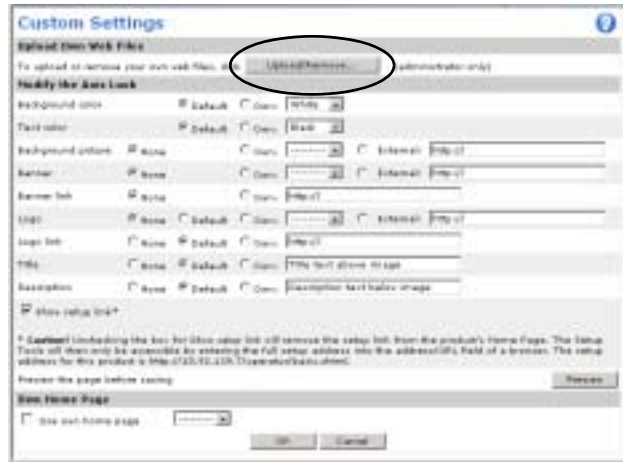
Custom Settings

Upload Own Web Files

To upload or remove your own web files, click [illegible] Upload/Remove... (administrator only)

Modify the Axis Look

Background color Default Own White

Text color Default Own Black

Background picture None Own -------- External http://

Banner None Own -------- External http://

Banner link None Own http://

Logo None Default Own -------- External http://

Logo link None Default Own http://

Title None Default Own Title text above image

Description None Default Own Description text below image

Show setup link*

* Caution! Unchecking the box for Show setup link will remove the setup link from the product's Home Page. The Setup Tools will then only be accessible by entering the full setup address into the address/URL field of a browser. The setup address for this product is http://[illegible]/operator/basic.shtml.

Preview the page before saving Preview

Own Home Page

Use own home page --------

OK Cancel